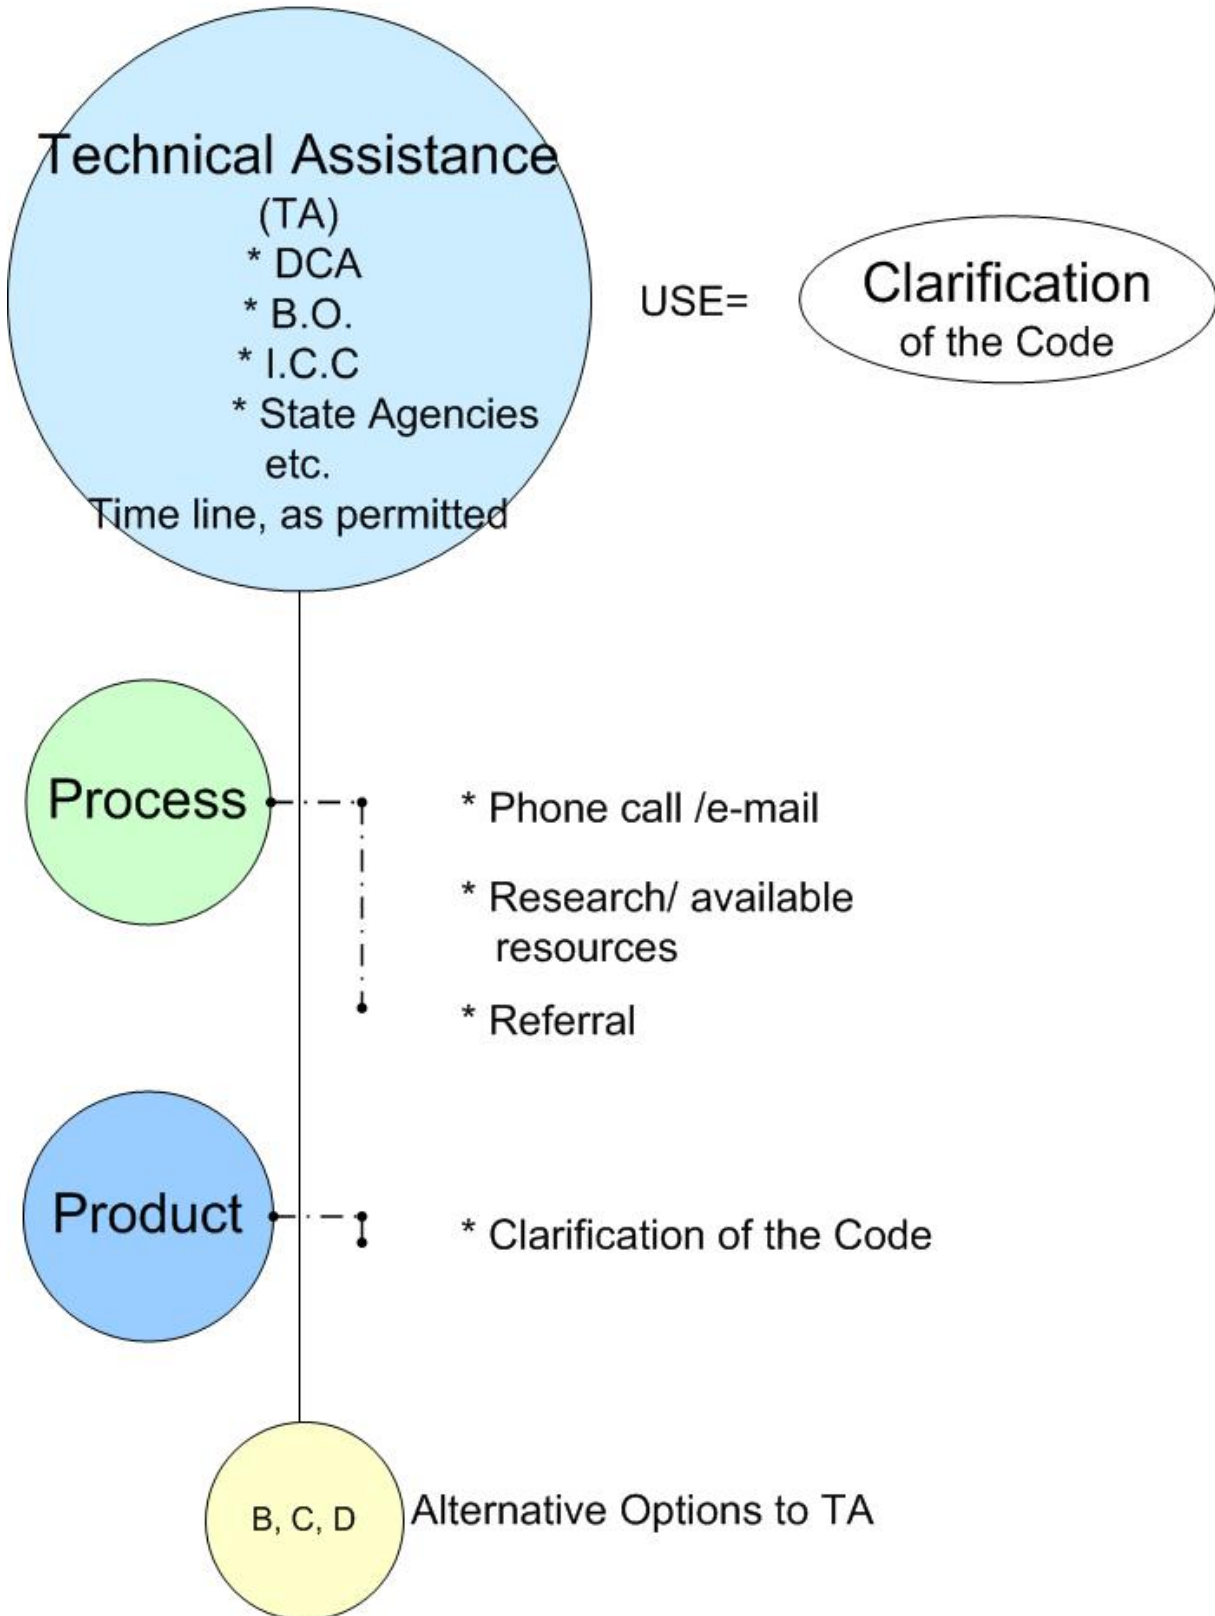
Technical Assistance
(TA)
* DCA
* B.O.
* I.C.C
* State Agencies
etc.
Time line, as permitted

USE=

Clarification
of the Code

Process

* Phone call /e-mail

* Research/ available resources

* Referral

Product

* Clarification of the Code

B, C, D

Alternative Options to TA